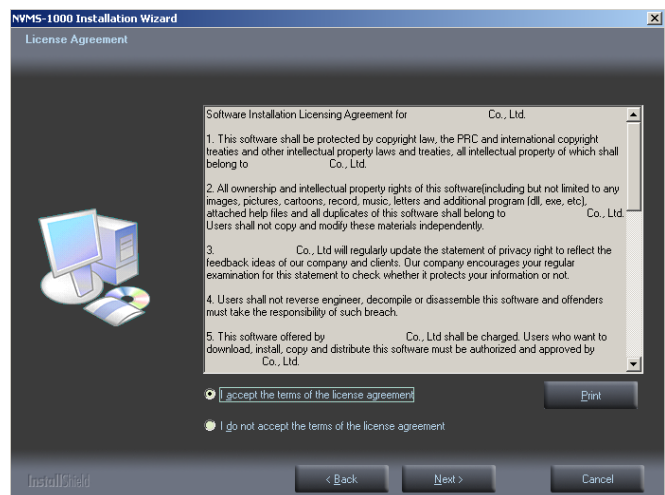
NVMS-1000 Installation Wizard

License Agreement

Software Installation Licensing Agreement for Co., Ltd.

1. This software shall be protected by copyright law, the PRC and international copyright treaties and other intellectual property laws and treaties, all intellectual property of which shall belong to Co., Ltd.

2. All ownership and intellectual property rights of this software(including but not limited to any images, pictures, cartoons, record, music, letters and additional program (dll, exe, etc), attached help files and all duplicates of this software shall belong to Co., Ltd. Users shall not copy and modify these materials independently.

3. Co., Ltd will regularly update the statement of privacy right to reflect the feedback ideas of our company and clients. Our company encourages your regular examination for this statement to check whether it protects your information or not.

4. Users shall not reverse engineer, decompile or disassemble this software and offenders must take the responsibility of such breach.

5. This software offered by Co., Ltd shall be charged. Users who want to download, install, copy and distribute this software must be authorized and approved by Co., Ltd.

I accept the terms of the license agreement

Print

I do not accept the terms of the license agreement

InstallShield

< Back

Next >

Cancel